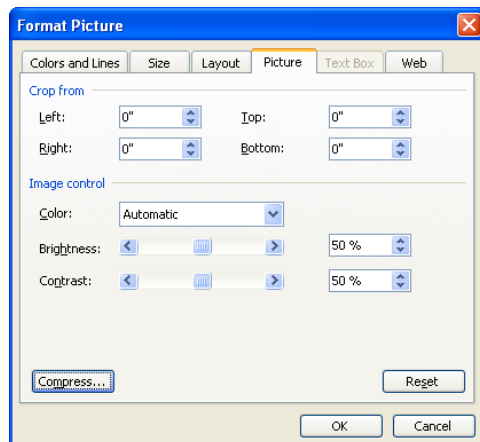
Format Picture

Colors and Lines | Size | Layout | Picture | Text Box | Web

Crop from

Left: 0"
Top: 0"
Right: 0"
Bottom: 0"

Image control

Color: Automatic

Brightness: 50 %

Contrast: 50 %

Compress...

Reset

OK

Cancel